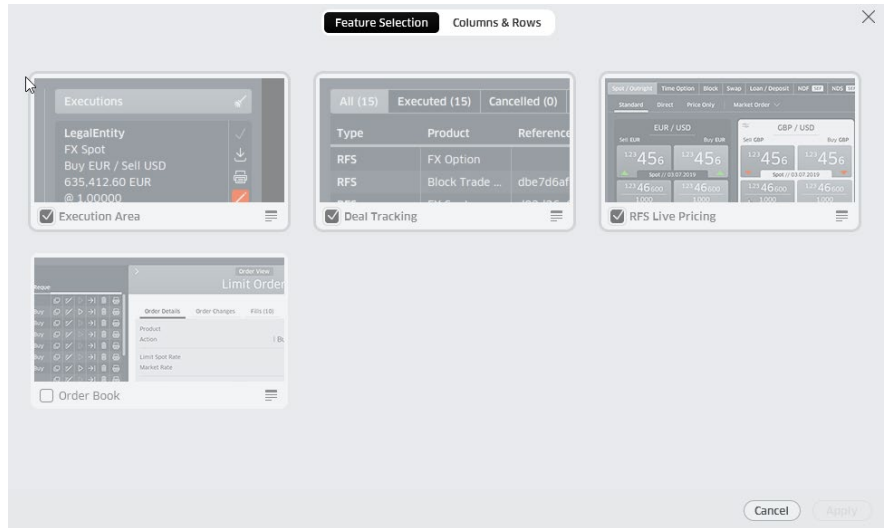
Feature Selection Columns & Rows

Executions
LegalEntity
FX Spot
Buy EUR / Sell USD
635,412.60 EUR
@ 1.00000
Execution Area

| All (15) | Executed (15) | Cancelled (0) |
|---|---|---|
| Type | Product | Reference |
| RFS | FX Option | |
| RFS | Block Trade ... | dbe7d6af |

Deal Tracking

Spot / Outright Time Option Block Swap Loan / Deposit NDF NDS
Standard Direct Price Only Market Order
EUR / USD
Sell EUR Buy EUR
$^{123}45_{6}$ $^{123}45_{6}$
Spot // 03.07.2019
$^{123}46_{600}$ $^{123}46_{600}$
1,000 1,000
GBP / USD
Sell GBP Buy GBP
$^{123}45_{6}$ $^{123}45_{6}$
Spot // 03.07.2019
$^{123}46_{600}$ $^{123}46_{600}$
1,000 1,000
RFS Live Pricing

Order View
Limit Order
Order Details Order Changes Fills (10)
Product
Action
Limit Spot Rate
Market Rate
Order Book

Cancel Apply